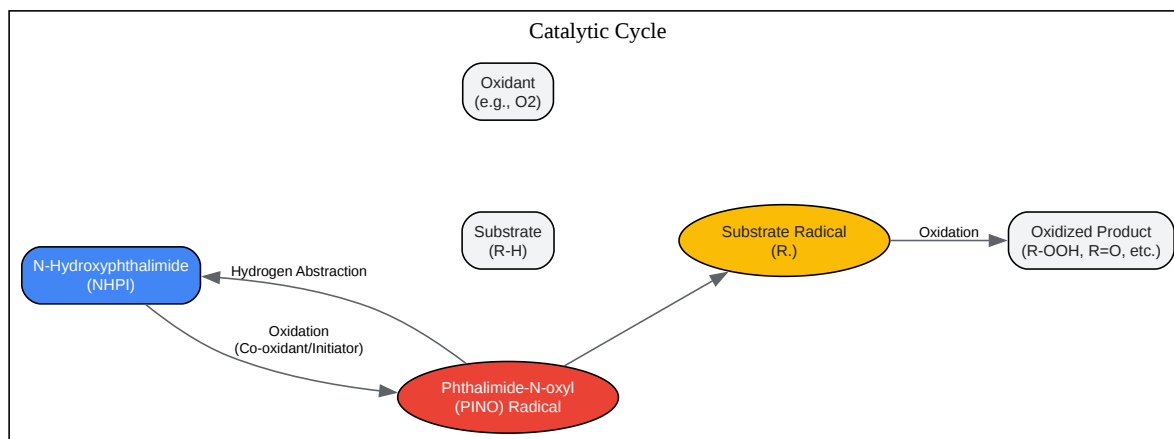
Catalytic Cycle

Oxidant
(e.g., O2)

Substrate
(R-H)

N-Hydroxyphthalimide
(NHPI)

Hydrogen Abstraction

Substrate Radical
(R.)

Oxidation

Oxidized Product
(R-OOH, R=O, etc.)

Oxidation
(Co-oxidant/Initiator)

Phthalimide-N-oxyl
(PINO) Radical